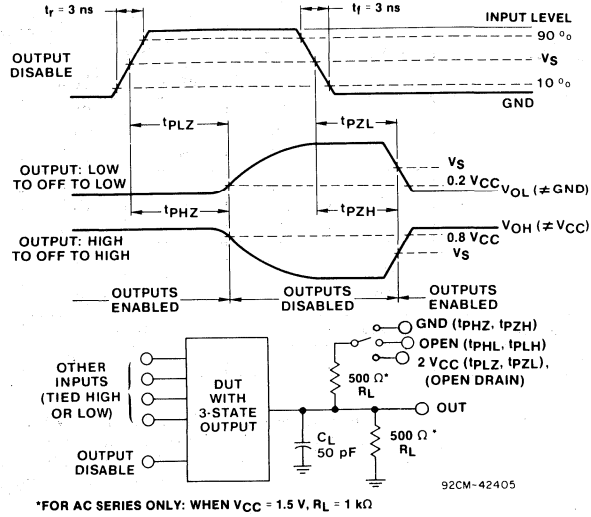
$t_r$ = 3 ns

$t_f$ = 3 ns

INPUT LEVEL

90 %

$V_S$

10 %

GND

OUTPUT DISABLE

$t_{PLZ}$

$t_{PZL}$

OUTPUT: LOW TO OFF TO LOW

$V_S$

0.2 $V_{CC}$ $V_{OL}$ ($\neq$GND)

$t_{PHZ}$

$t_{PZH}$

OUTPUT: HIGH TO OFF TO HIGH

$V_{OH}$ ($\neq V_{CC}$)

0.8 $V_{CC}$

$V_S$

OUTPUTS ENABLED

OUTPUTS DISABLED

OUTPUTS ENABLED

GND ($t_{PHZ}$, $t_{PZH}$)

OPEN ($t_{PHL}$, $t_{PLH}$)

2 $V_{CC}$ ($t_{PLZ}$, $t_{PZL}$), (OPEN DRAIN)

OTHER INPUTS (TIED HIGH OR LOW)

DUT WITH 3-STATE OUTPUT

500 Ω* $R_L$

OUT

$C_L$ 50 pF

500 Ω* $R_L$

OUTPUT DISABLE

92CM-42405

*FOR AC SERIES ONLY: WHEN $V_{CC}$ = 1.5 V, $R_L$ = 1 kΩ